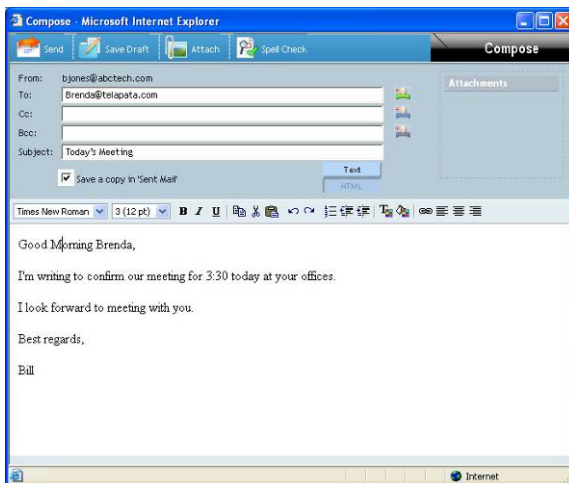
Compose - Microsoft Internet Explorer

Send Save Draft Attach Spell Check

Compose

From: bjones@abctech.com
To: Brenda@telapata.com
Cc:
Bcc:
Subject: Today's Meeting

Save a copy in 'Sent Mail'

Text
HTML

Attachments

Times New Roman 3 (12 pt) B I U

Good Morning Brenda,

I'm writing to confirm our meeting for 3:30 today at your offices.

I look forward to meeting with you.

Best regards,

Bill

Internet